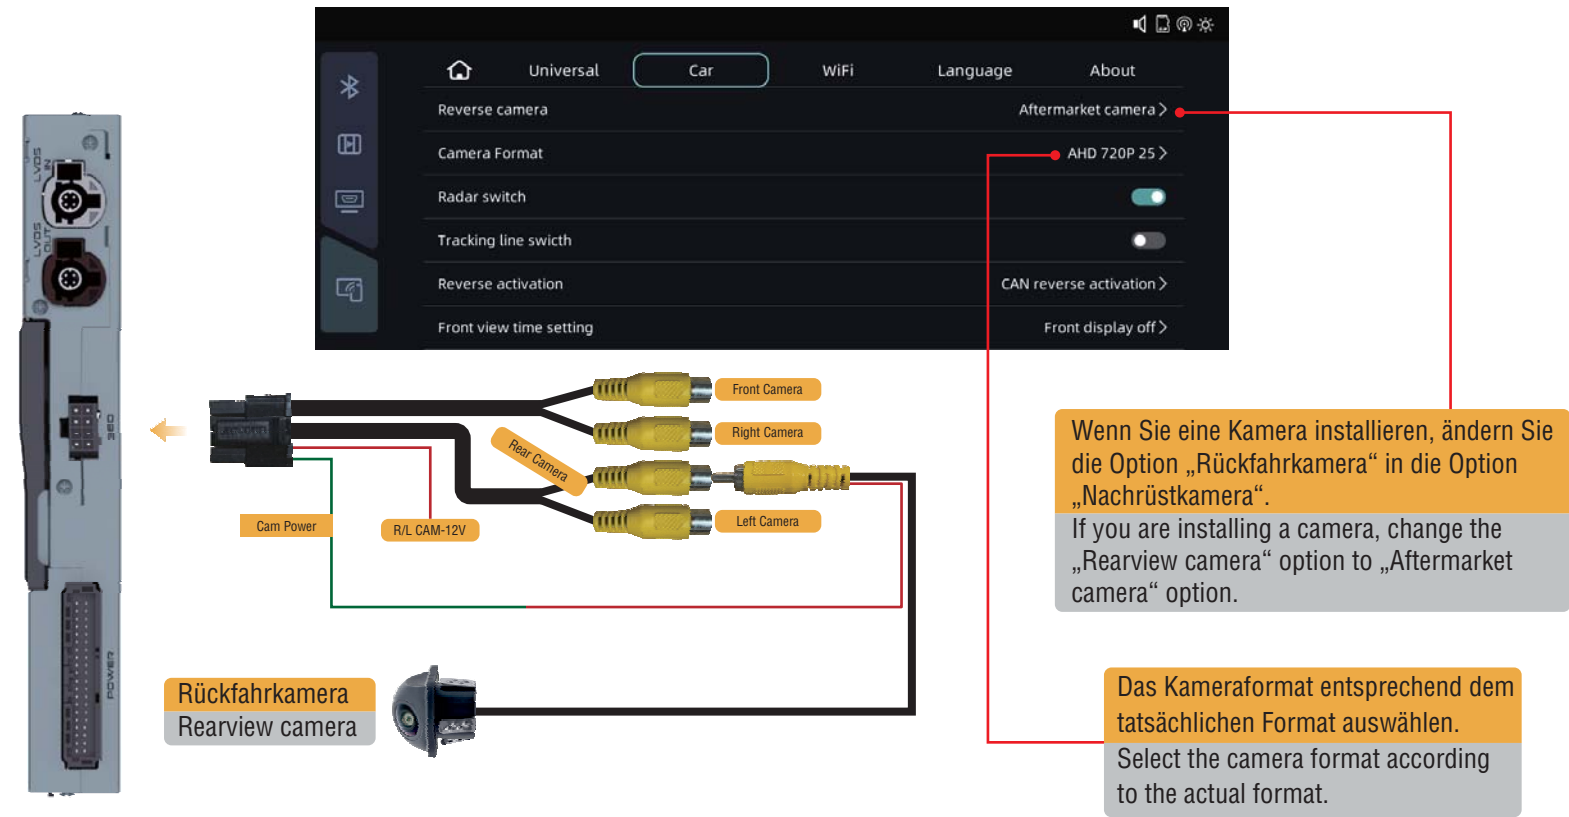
Universal | Car | WiFi | Language | About

Reverse camera | Aftermarket camera >

Camera Format | AHD 720P 25 >

Radar switch

Tracking line swicth

Reverse activation | CAN reverse activation >

Front view time setting | Front display off >

LVDS IN

LVDS OUT

360

POWER

Front Camera

Right Camera

Rear Camera

Left Camera

Cam Power

R/L CAM-12V

Wenn Sie eine Kamera installieren, ändern Sie die Option „Rückfahrkamera“ in die Option „Nachrüstkamera“.

If you are installing a camera, change the „Rearview camera“ option to „Aftermarket camera“ option.

Rückfahrkamera

Rearview camera

Das Kameraformat entsprechend dem tatsächlichen Format auswählen.

Select the camera format according to the actual format.